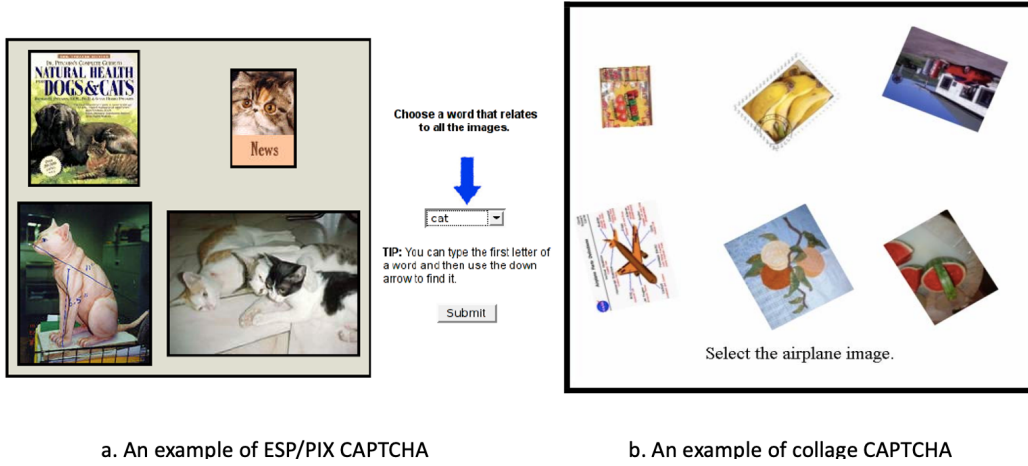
Dr. Pitcairn's Complete Guide to
NATURAL HEALTH
DOGS & CATS

News

Choose a word that relates to all the images.

cat

TIP: You can type the first letter of a word and then use the down arrow to find it.

Submit

Select the airplane image.

a. An example of ESP/PIX CAPTCHA

b. An example of collage CAPTCHA